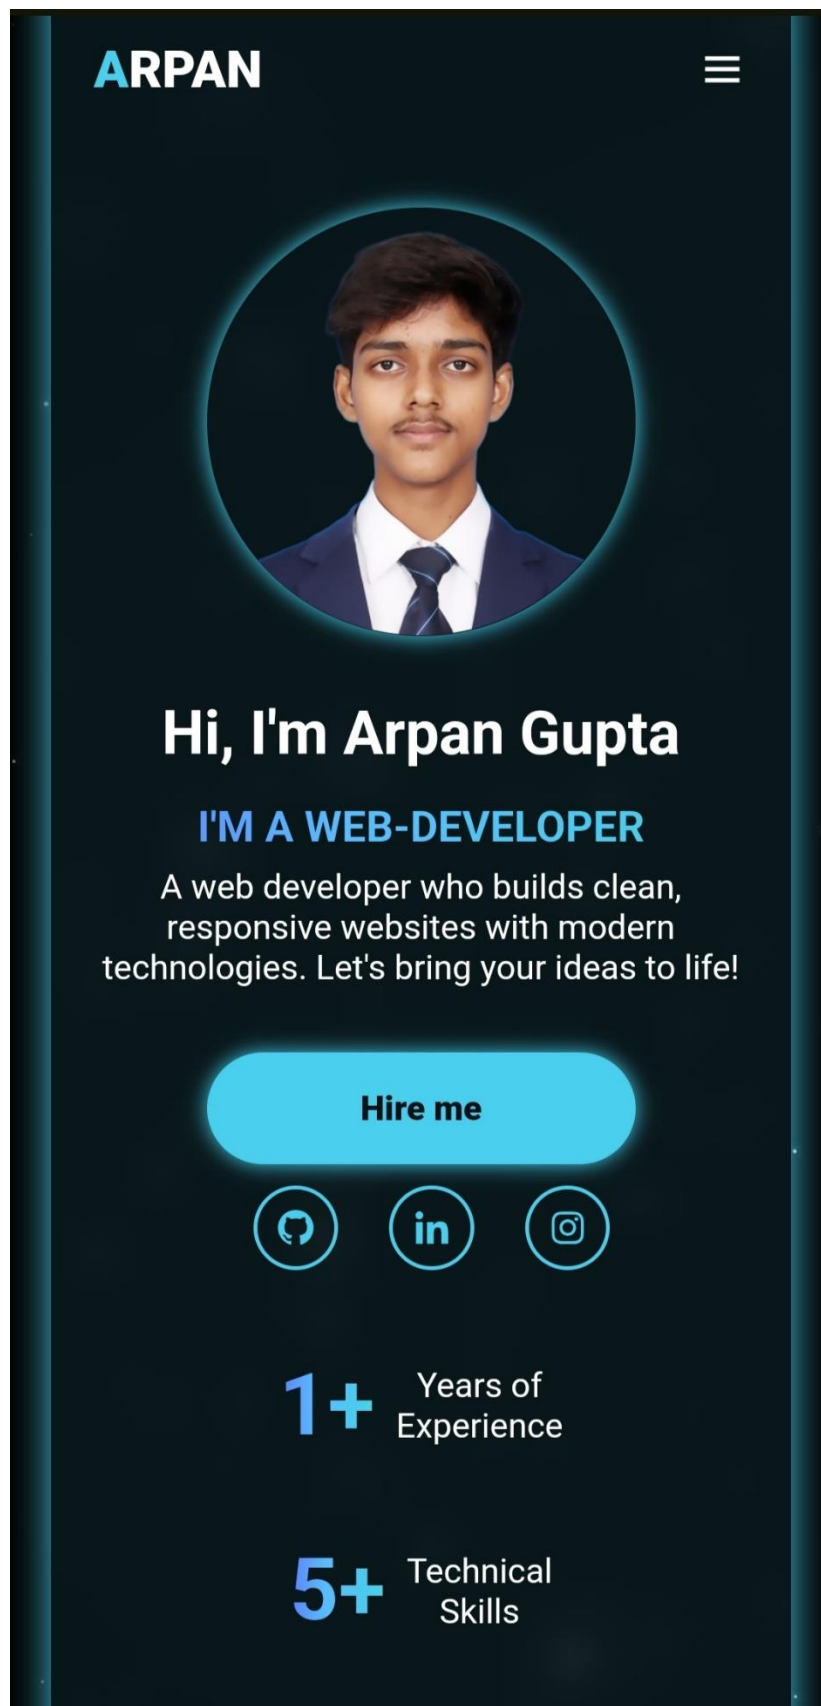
ARPAN

Hi, I'm Arpan Gupta

I'M A WEB-DEVELOPER

A web developer who builds clean, responsive websites with modern technologies. Let's bring your ideas to life!

Hire me

in

1+ Years of Experience

5+ Technical Skills